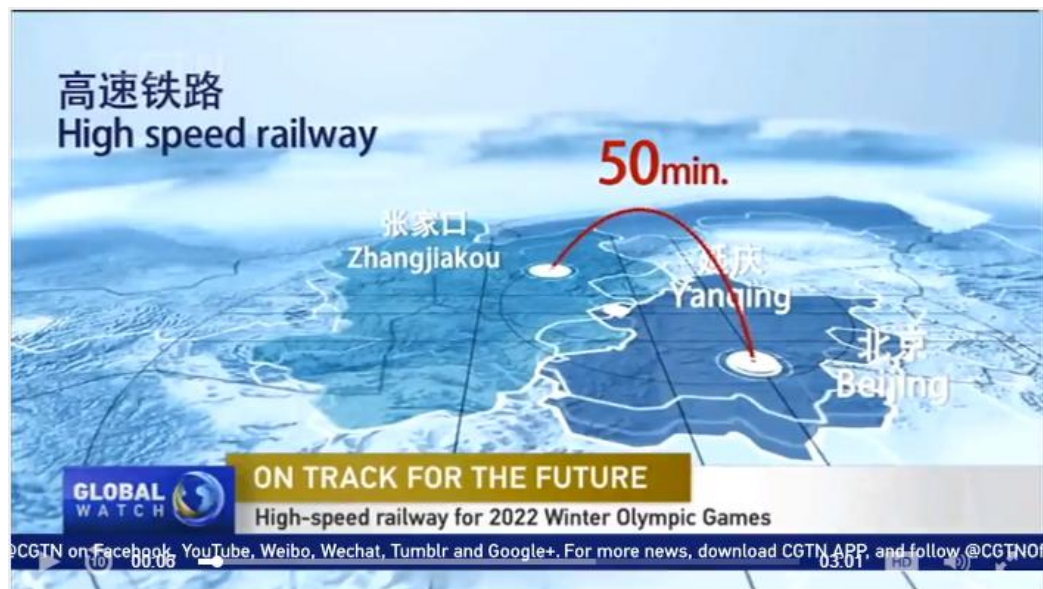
高速铁路
High speed railway

50min.

张家口
Zhangjiakou

延庆
Yanqing

北京
Beijing

GLOBAL
WATCH

ON TRACK FOR THE FUTURE
High-speed railway for 2022 Winter Olympic Games

@CGTN on Facebook, YouTube, Weibo, Wechat, Tumblr and Google+. For more news, download CGTN APP, and follow @CGTNOf

00:06
03:01
HD